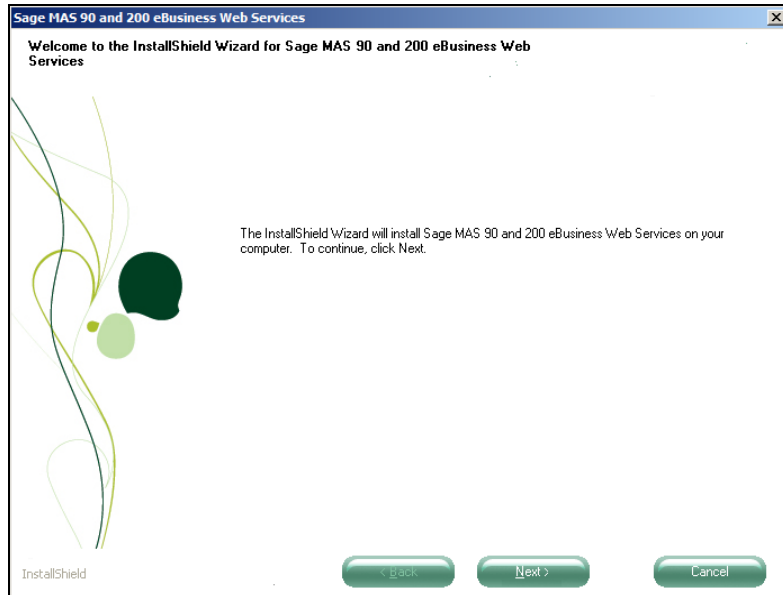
Sage MAS 90 and 200 eBusiness Web Services

Welcome to the InstallShield Wizard for Sage MAS 90 and 200 eBusiness Web Services

The InstallShield Wizard will install Sage MAS 90 and 200 eBusiness Web Services on your computer. To continue, click Next.

InstallShield

< Back

Next >

Cancel